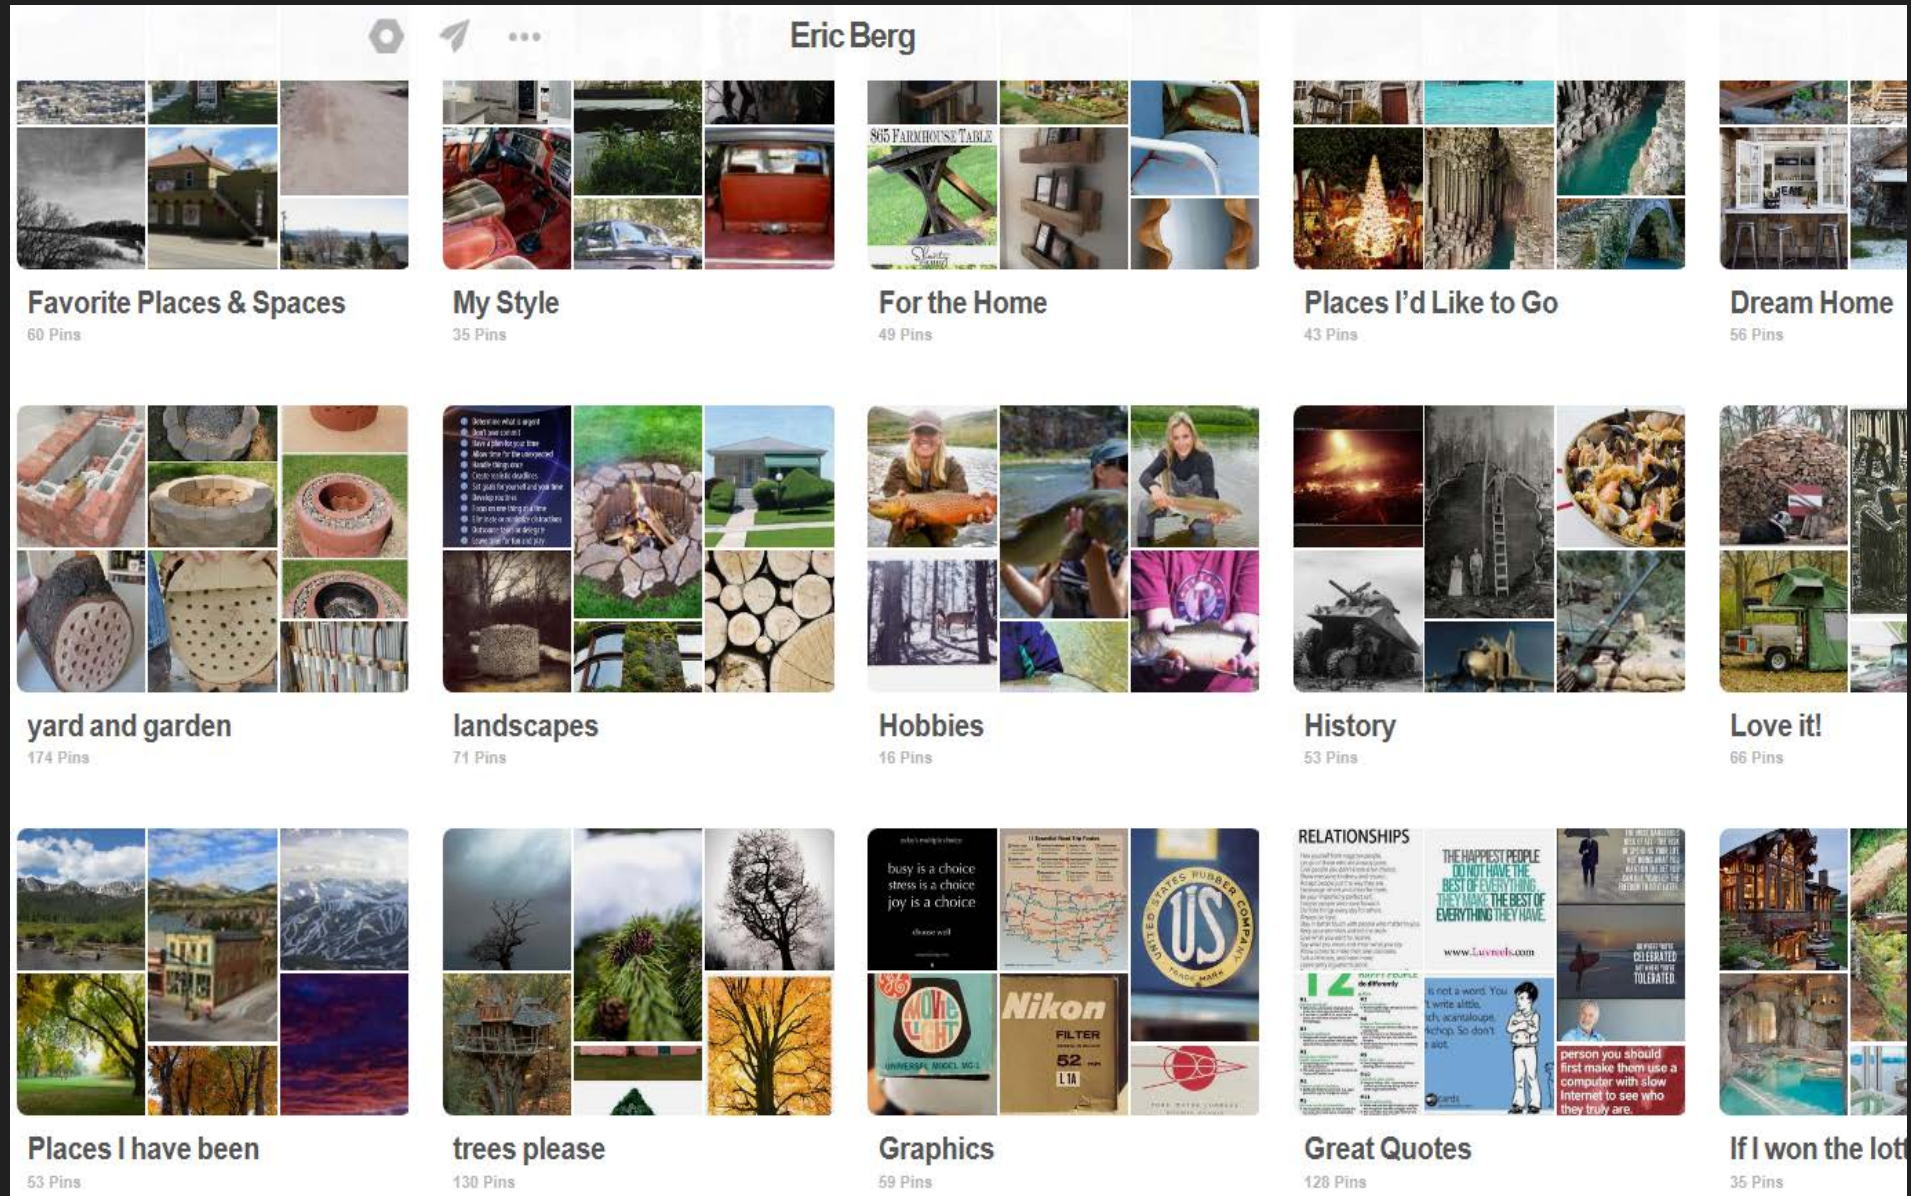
Eric Berg

$65 FARMHOUSE TABLE

Favorite Places & Spaces
60 Pins

My Style
35 Pins

For the Home
49 Pins

Places I'd Like to Go
43 Pins

Dream Home
56 Pins

yard and garden
174 Pins

landscapes
71 Pins

Hobbies
16 Pins

History
53 Pins

Love it!
66 Pins

busy is a choice
stress is a choice
joy is a choice

UNITED STATES RUBBER COMPANY
US

MOVIE LIGHT

Nikon
FILTER
52
L1A

RELATIONSHIPS

THE HAPPIEST PEOPLE DO NOT HAVE THE BEST OF EVERYTHING THEY MAKE THE BEST OF EVERYTHING THEY HAVE.

CELEBRATED
TOLERATED

person you should first make them use a computer with slow Internet to see who they truly are.

Places I have been
53 Pins

trees please
130 Pins

Graphics
59 Pins

Great Quotes
128 Pins

If I won the lot
35 Pins